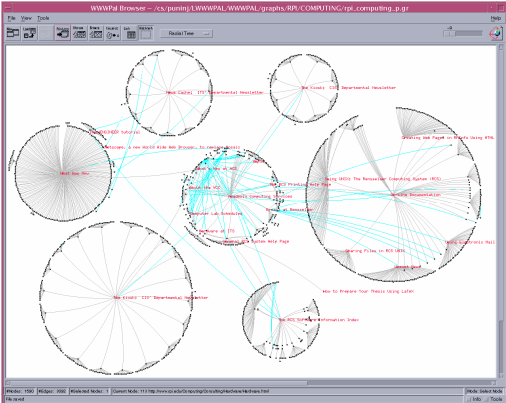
WWWPal Browser -- /cs/punin/LWWWPAL/WWWPAL/graphs/RPI/COMPUTING/rpi_computing_p.gr

File View Tools Help

Radial Tree

Node Cache: ITS' Departmental Newsletter

Node Cache: ITS' Departmental Newsletter

Creating Web Pages on Shells Using HTML

Using UNIX: The Rensselaer Computing System (RCS)

Software Documentation

Sharing Files in RCS UNIX

Help Desk

How to Prepare Your Thesis Using LaTeX

The RCS Software Information Index

Node Cache: ITS' Departmental Newsletter

Computer Lab Schedules

RCS System Help Page

#Nodes: 1590 #Edges: 3082 #Selected Nodes: 1 Current Node: 113 http://www.rpi.edu/Computing/Hardware/Hardware.html

Mode: Select Node

File saved

Info Tools